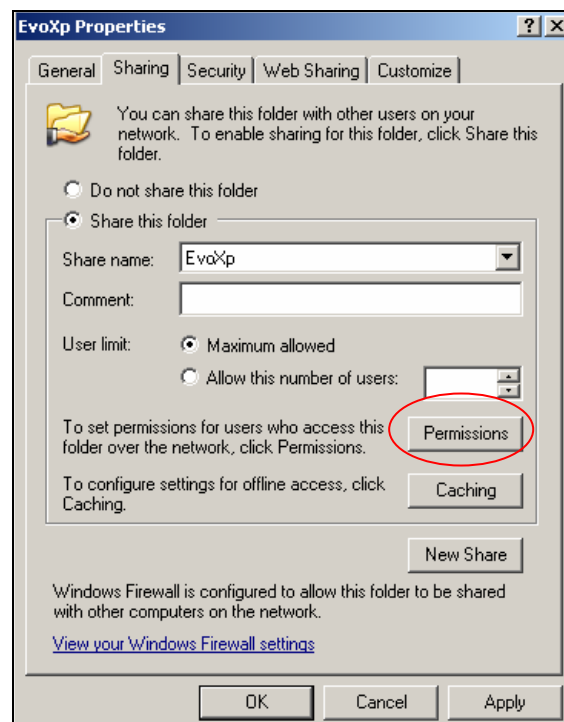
EvoXp Properties

? X

General | Sharing | Security | Web Sharing | Customize

You can share this folder with other users on your network. To enable sharing for this folder, click Share this folder.

Do not share this folder

Share this folder

Share name: EvoXp

Comment:

User limit: Maximum allowed

Allow this number of users:

To set permissions for users who access this folder over the network, click Permissions.

Permissions

To configure settings for offline access, click Caching.

Caching

New Share

Windows Firewall is configured to allow this folder to be shared with other computers on the network.

View your Windows Firewall settings

OK

Cancel

Apply